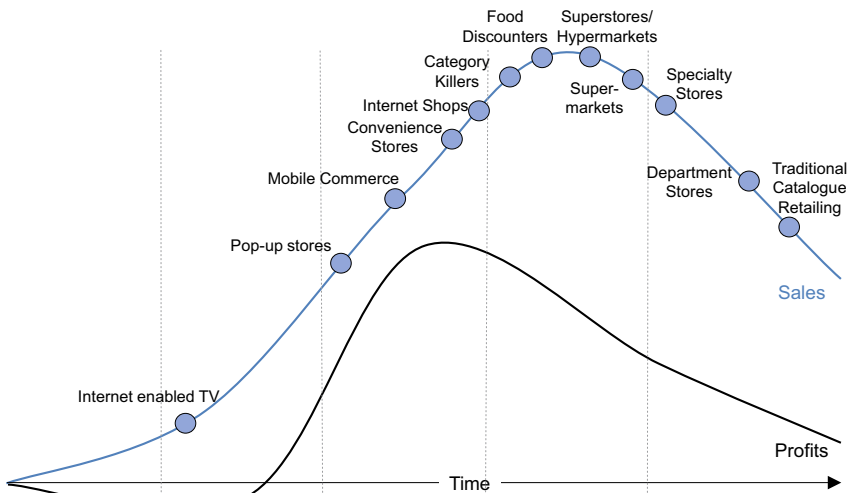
Food Discounters

Superstores/ Hypermarkets

Category Killers

Super-markets

Specialty Stores

Internet Shops

Convenience Stores

Mobile Commerce

Department Stores

Traditional Catalogue Retailing

Pop-up stores

Sales

Internet enabled TV

Profits

Time